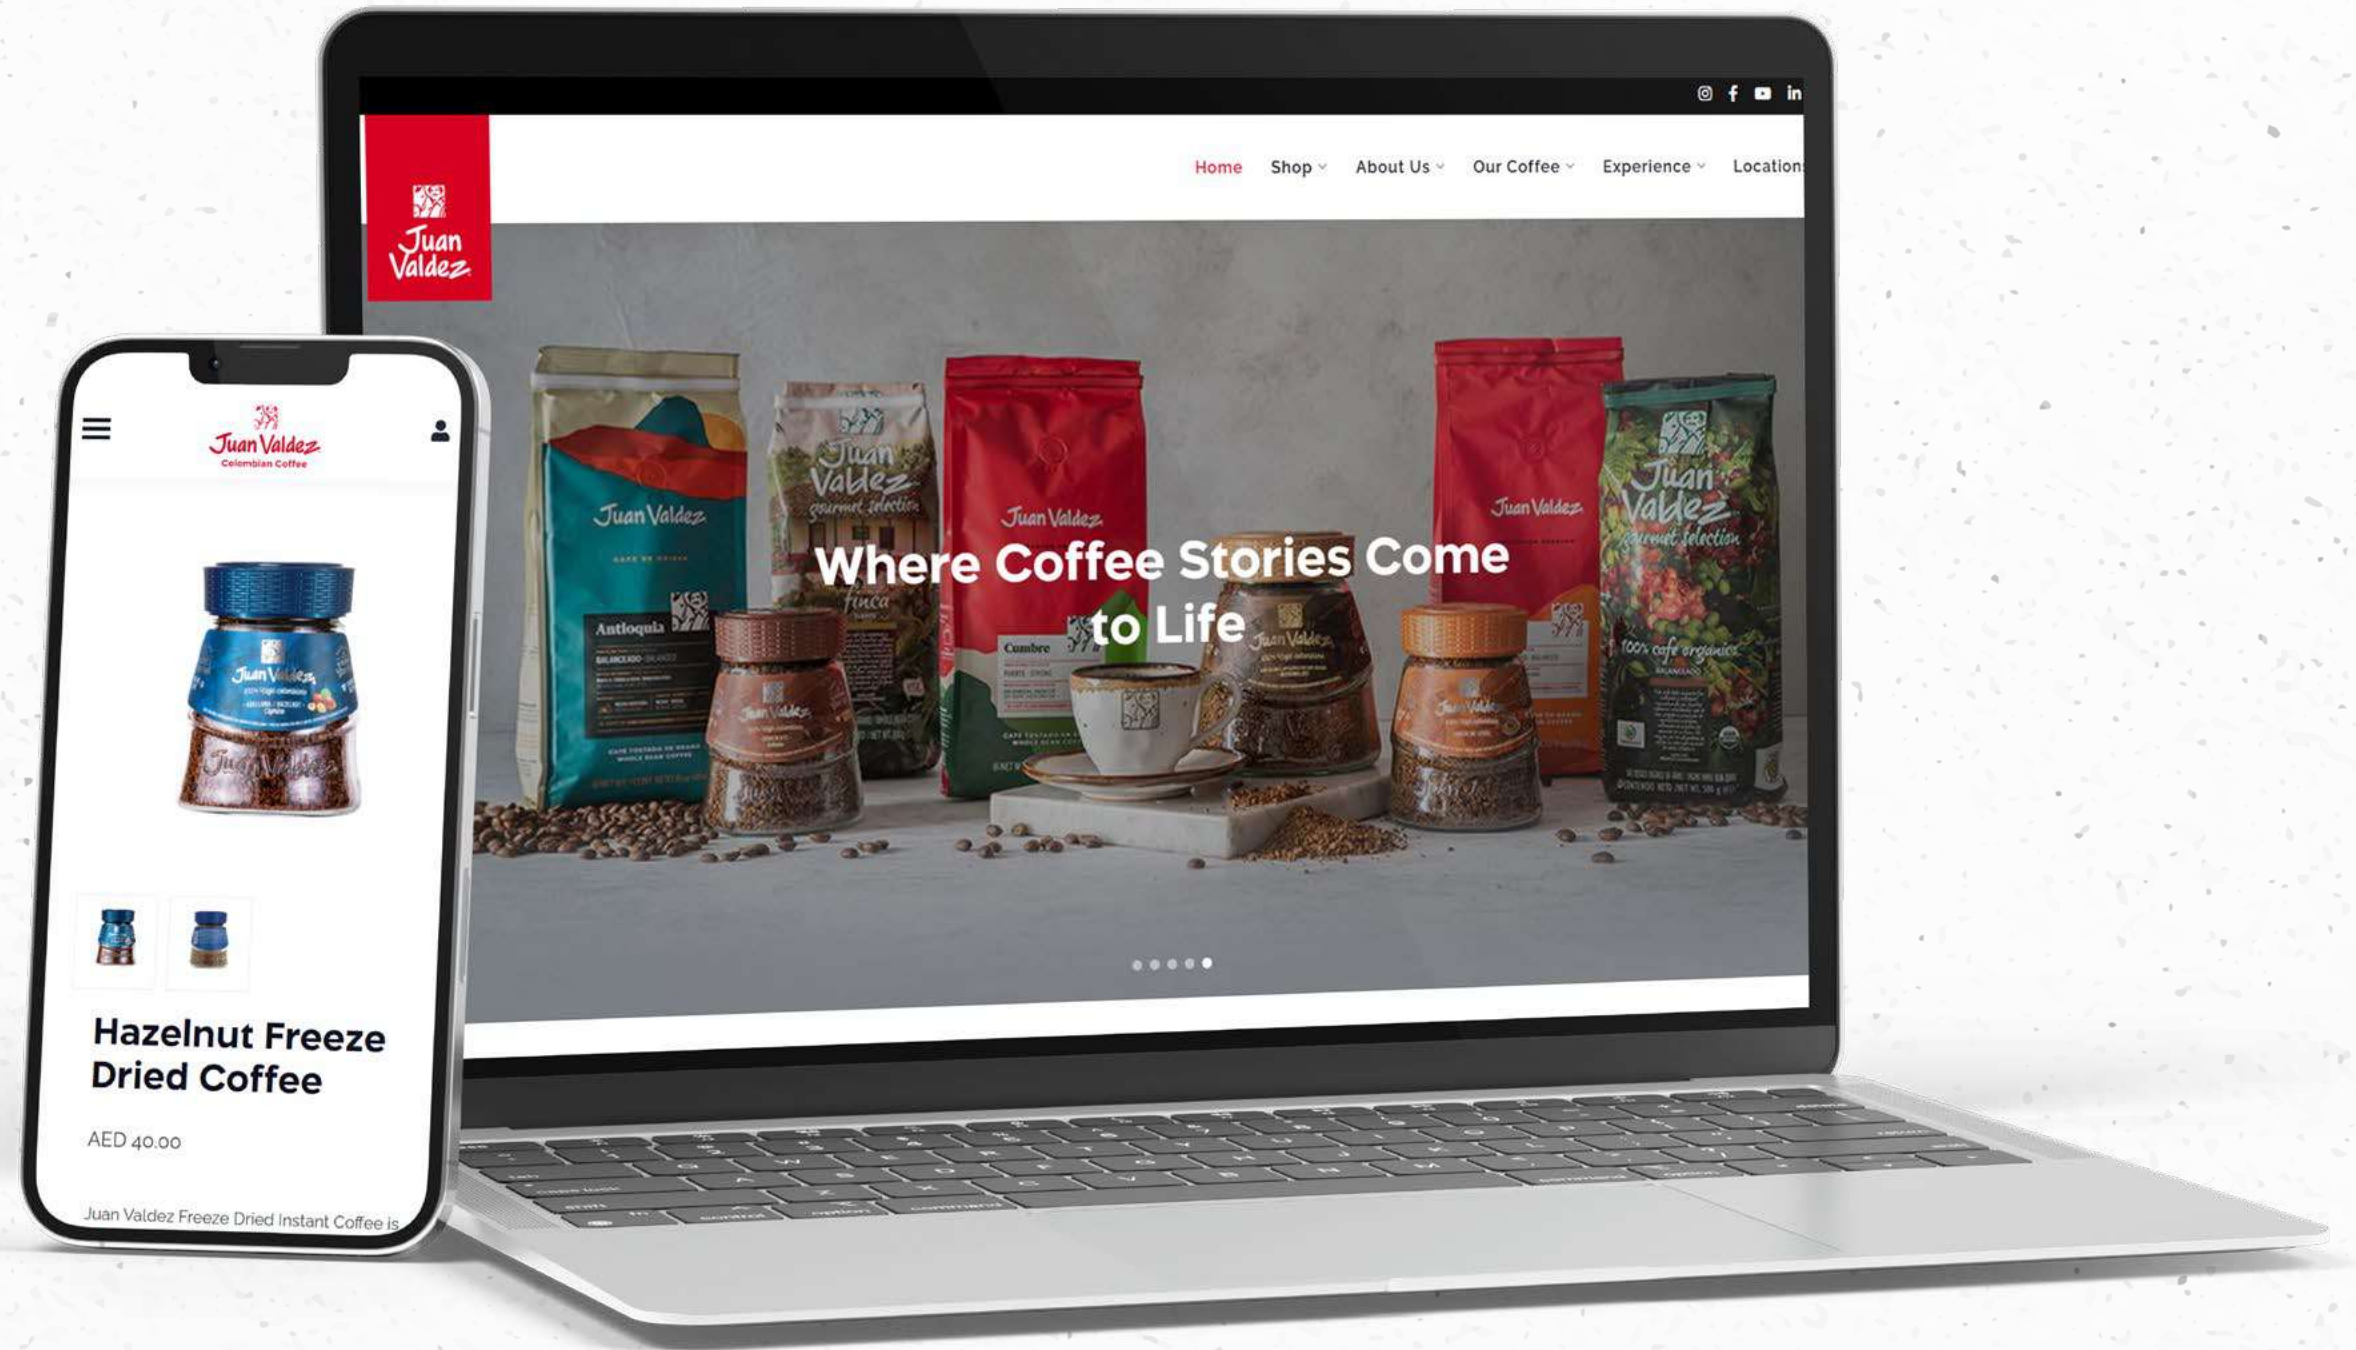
Juan Valdez

Home Shop About Us Our Coffee Experience Location

Where Coffee Stories Come to Life

Juan Valdez
Colombian Coffee

Hazelnut Freeze Dried Coffee

AED 40.00

Juan Valdez Freeze Dried Instant Coffee is